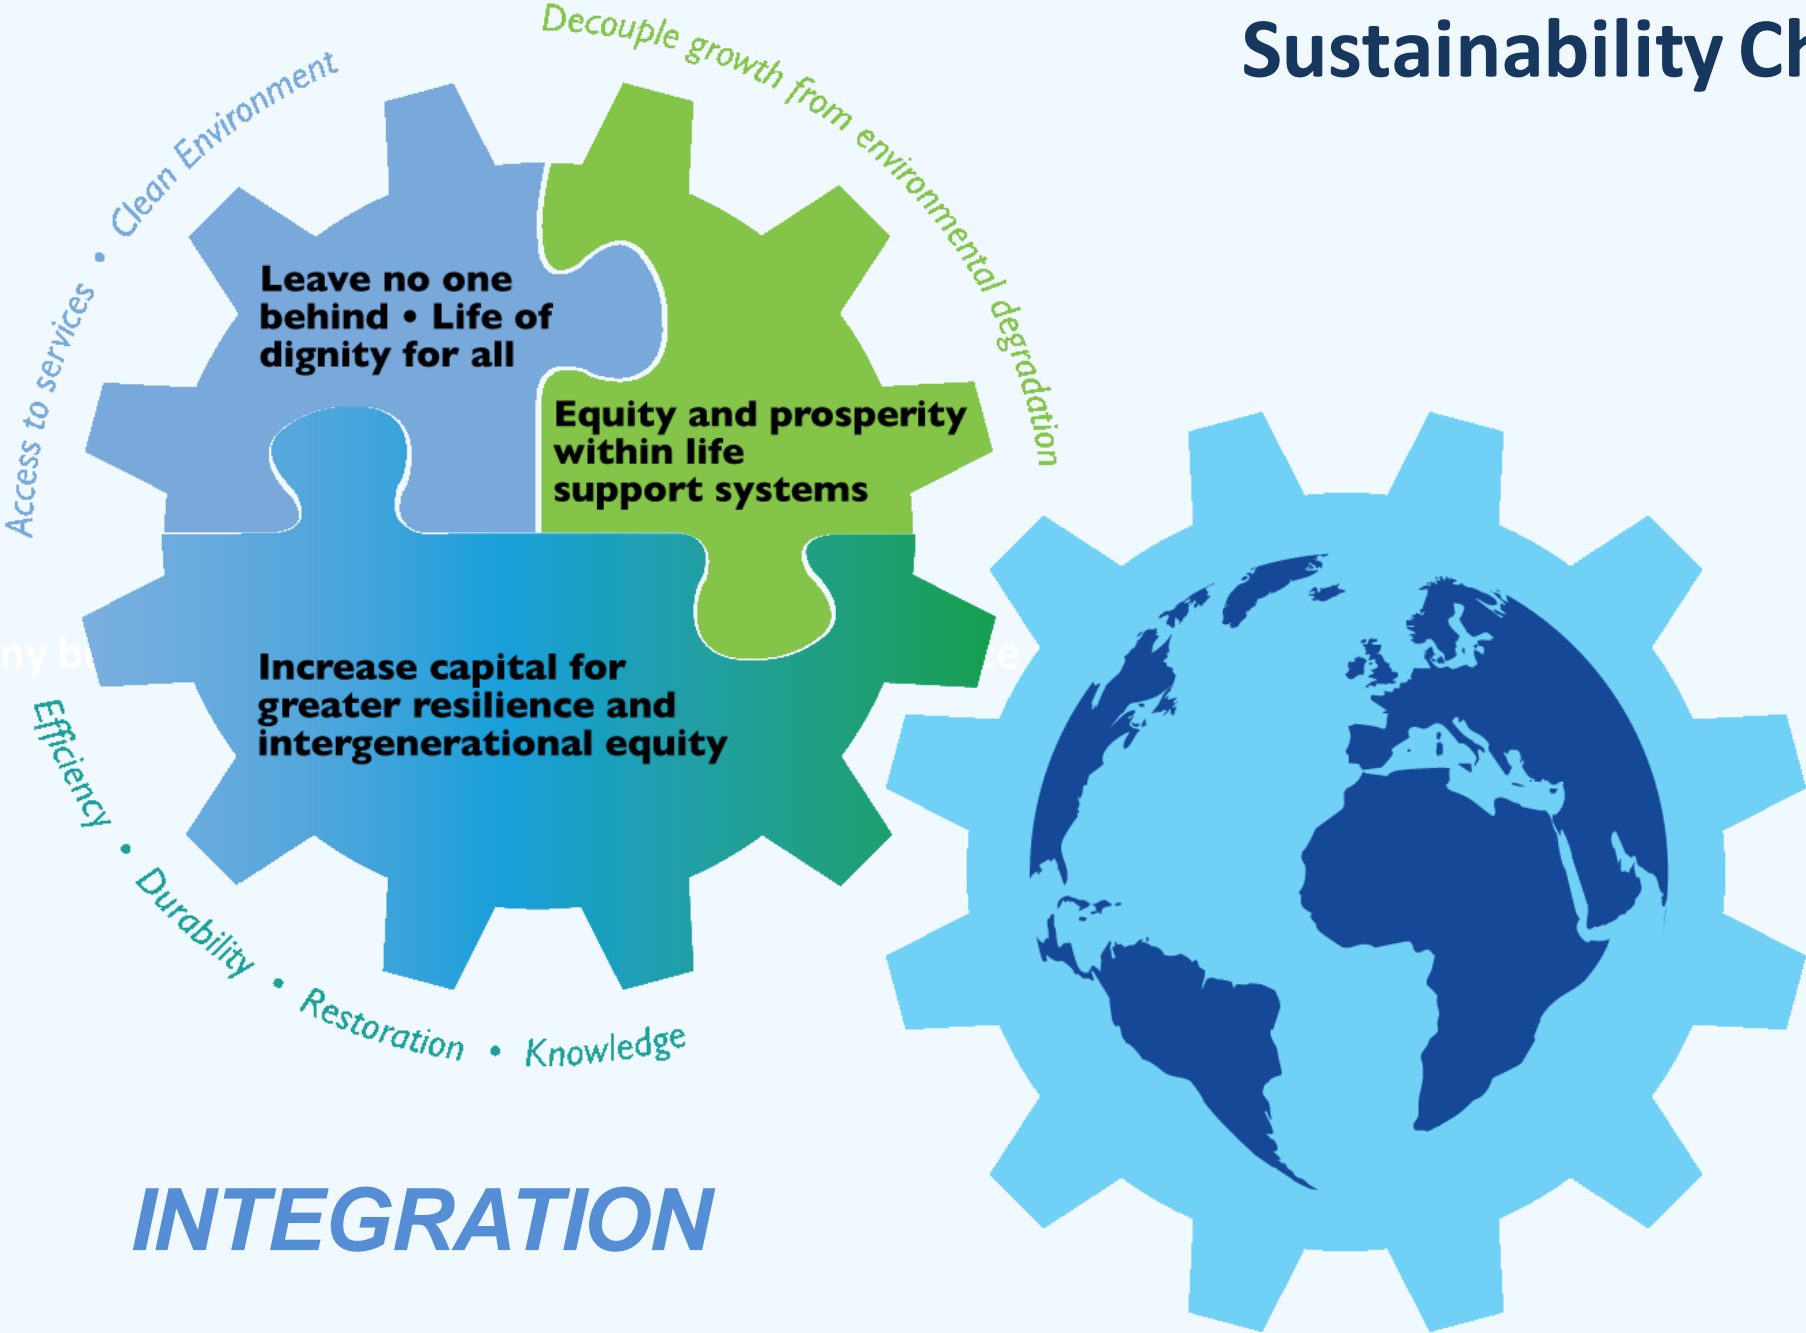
Sustainability Ch

Access to services • Clean Environment

Decouple growth from environmental degradation

Leave no one behind • Life of dignity for all

Equity and prosperity within life support systems

ny b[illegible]

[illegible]e

Increase capital for greater resilience and intergenerational equity

Efficiency • Durability • Restoration • Knowledge

INTEGRATION